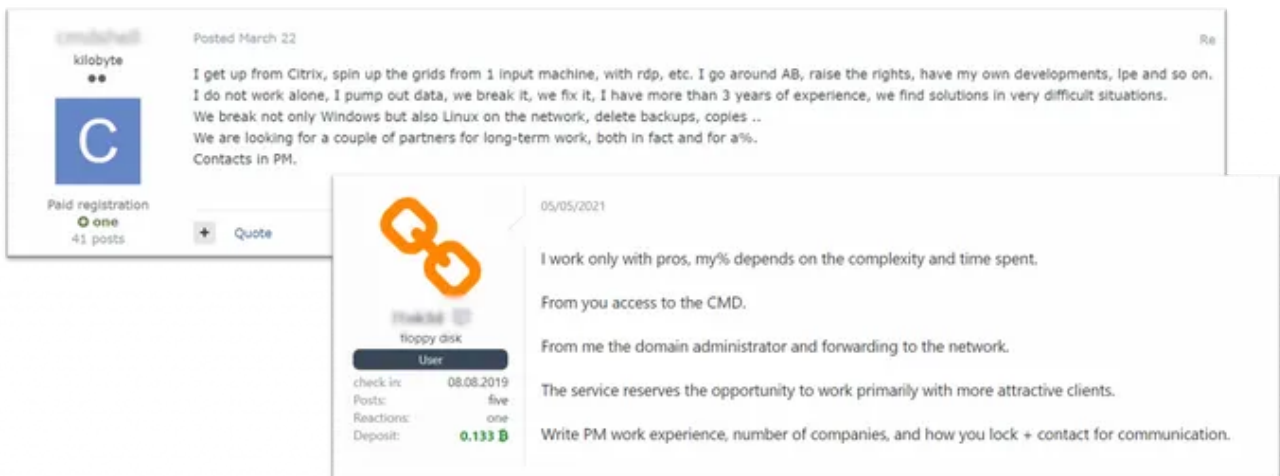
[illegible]
kilobyte

C

Paid registration
one
41 posts

Posted March 22

Re

I get up from Citrix, spin up the grids from 1 input machine, with rdp, etc. I go around AB, raise the rights, have my own developments, lpe and so on.
I do not work alone, I pump out data, we break it, we fix it, I have more than 3 years of experience, we find solutions in very difficult situations.
We break not only Windows but also Linux on the network, delete backups, copies ..
We are looking for a couple of partners for long-term work, both in fact and for a%.
Contacts in PM.

+ Quote

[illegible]
floppy disk
User
check in: 08.08.2019
Posts: five
Reactions: one
Deposit: 0.133 Ƀ

05/05/2021

I work only with pros, my% depends on the complexity and time spent.

From you access to the CMD.

From me the domain administrator and forwarding to the network.

The service reserves the opportunity to work primarily with more attractive clients.

Write PM work experience, number of companies, and how you lock + contact for communication.